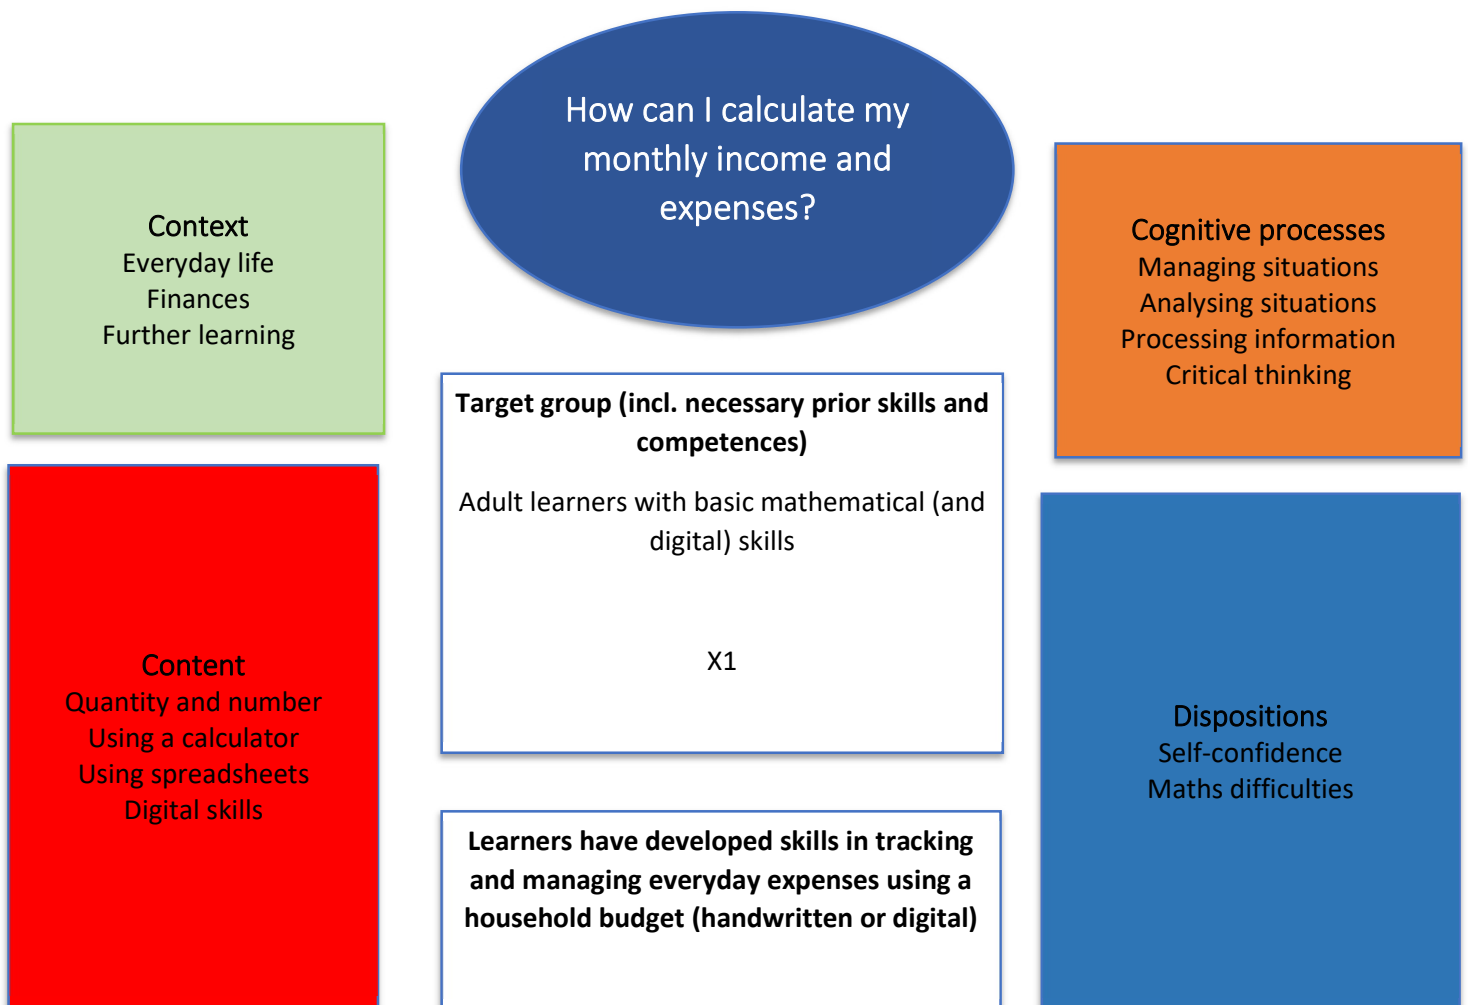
How can I calculate my monthly income and expenses?

Context
Everyday life
Finances
Further learning

Cognitive processes
Managing situations
Analysing situations
Processing information
Critical thinking

Target group (incl. necessary prior skills and competences)

Adult learners with basic mathematical (and digital) skills

X1

Content
Quantity and number
Using a calculator
Using spreadsheets
Digital skills

Dispositions
Self-confidence
Maths difficulties

Learners have developed skills in tracking and managing everyday expenses using a household budget (handwritten or digital)